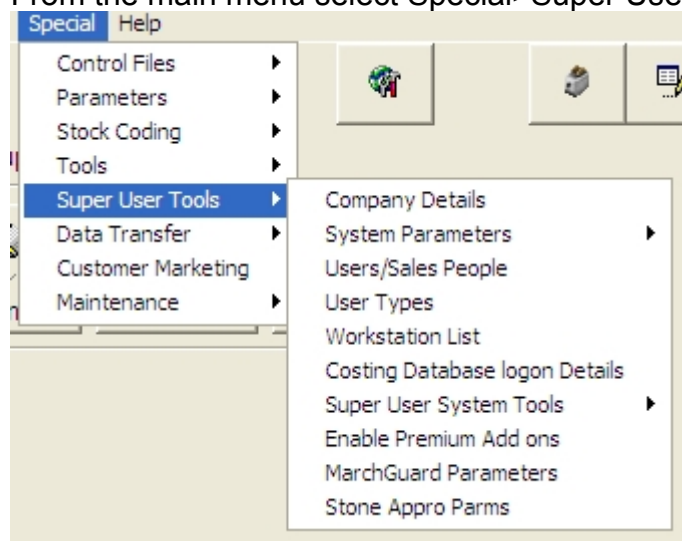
From the main menu select Special- Super Use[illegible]

Special Help

Control Files
Parameters
Stock Coding
Tools
Super User Tools
Data Transfer
Customer Marketing
Maintenance

Company Details
System Parameters
Users/Sales People
User Types
Workstation List
Costing Database logon Details
Super User System Tools
Enable Premium Add ons
MarchGuard Parameters
Stone Appro Parms